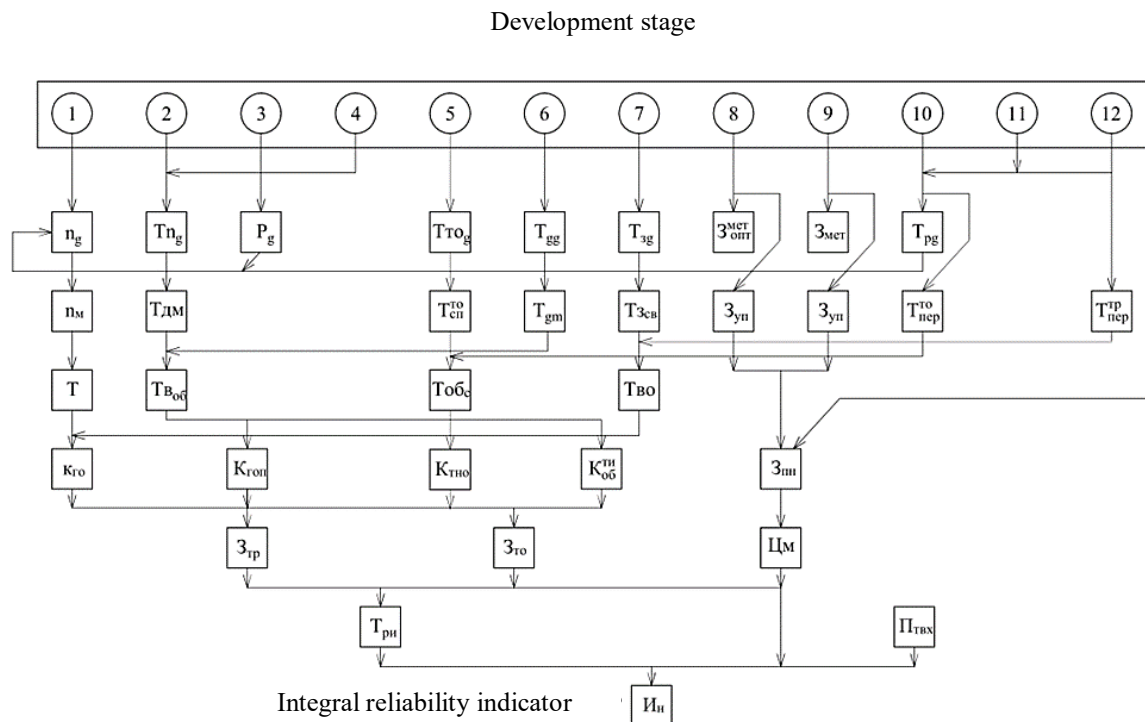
Development stage

1 2 3 4 5 6 7 8 9 10 11 12

$n_g$ $Tn_g$ $P_g$ $Tто_g$ $T_{gg}$ $T_{зg}$ $З^{мет}_{опт}$ $З_{мет}$ $T_{pg}$

$n_м$ $Tдм$ $T^{то}_{сп}$ $T_{gm}$ $Tз_{св}$ $З_{уп}$ $З_{уп}$ $T^{то}_{пер}$ $T^{тр}_{пер}$

$T$ $Tв_{об}$ $Tоб_с$ $Tво$

$к_{го}$ $К_{гоп}$ $К_{тно}$ $К^{ти}_{об}$ $З_{пн}$

$З_{тр}$ $З_{то}$ $Цм$

$T_{ри}$ $П_{твх}$

Integral reliability indicator $И_н$